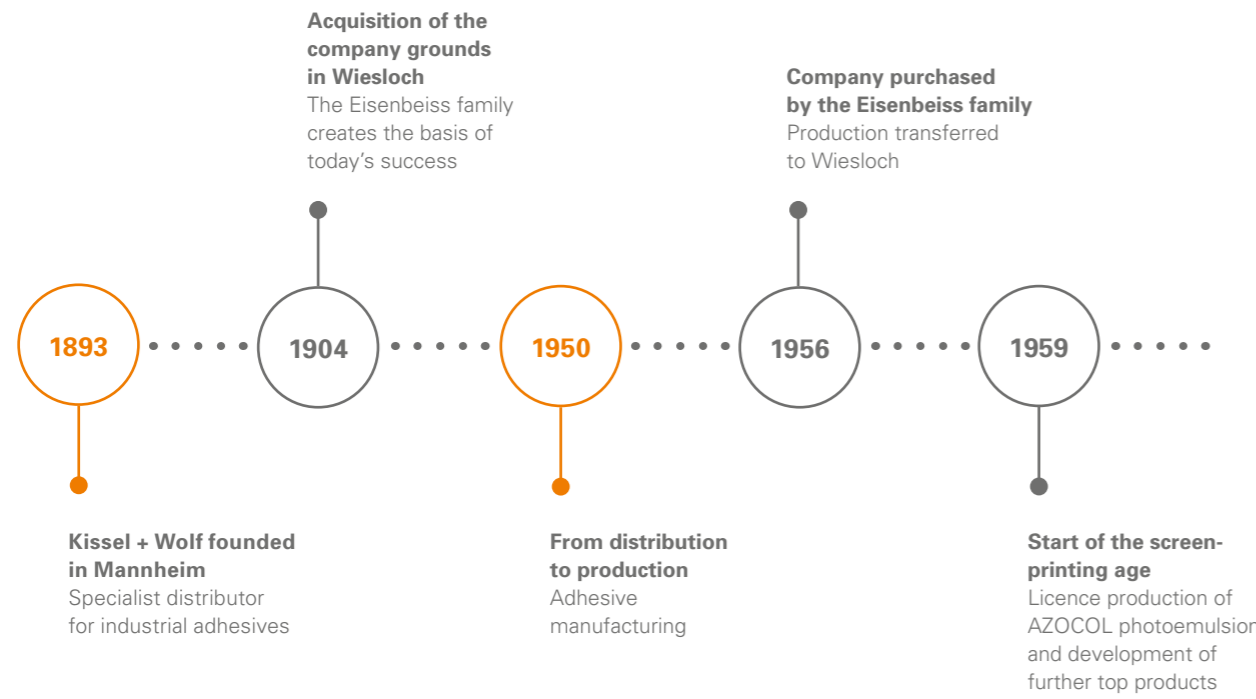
Acquisition of the company grounds in Wiesloch
The Eisenbeiss family creates the basis of today's success

Company purchased by the Eisenbeiss family
Production transferred to Wiesloch

1893

1904

1950

1956

1959

Kissel + Wolf founded in Mannheim
Specialist distributor for industrial adhesives

From distribution to production
Adhesive manufacturing

Start of the screen-printing age
Licence production of AZOCOL photoemulsion and development of further top products